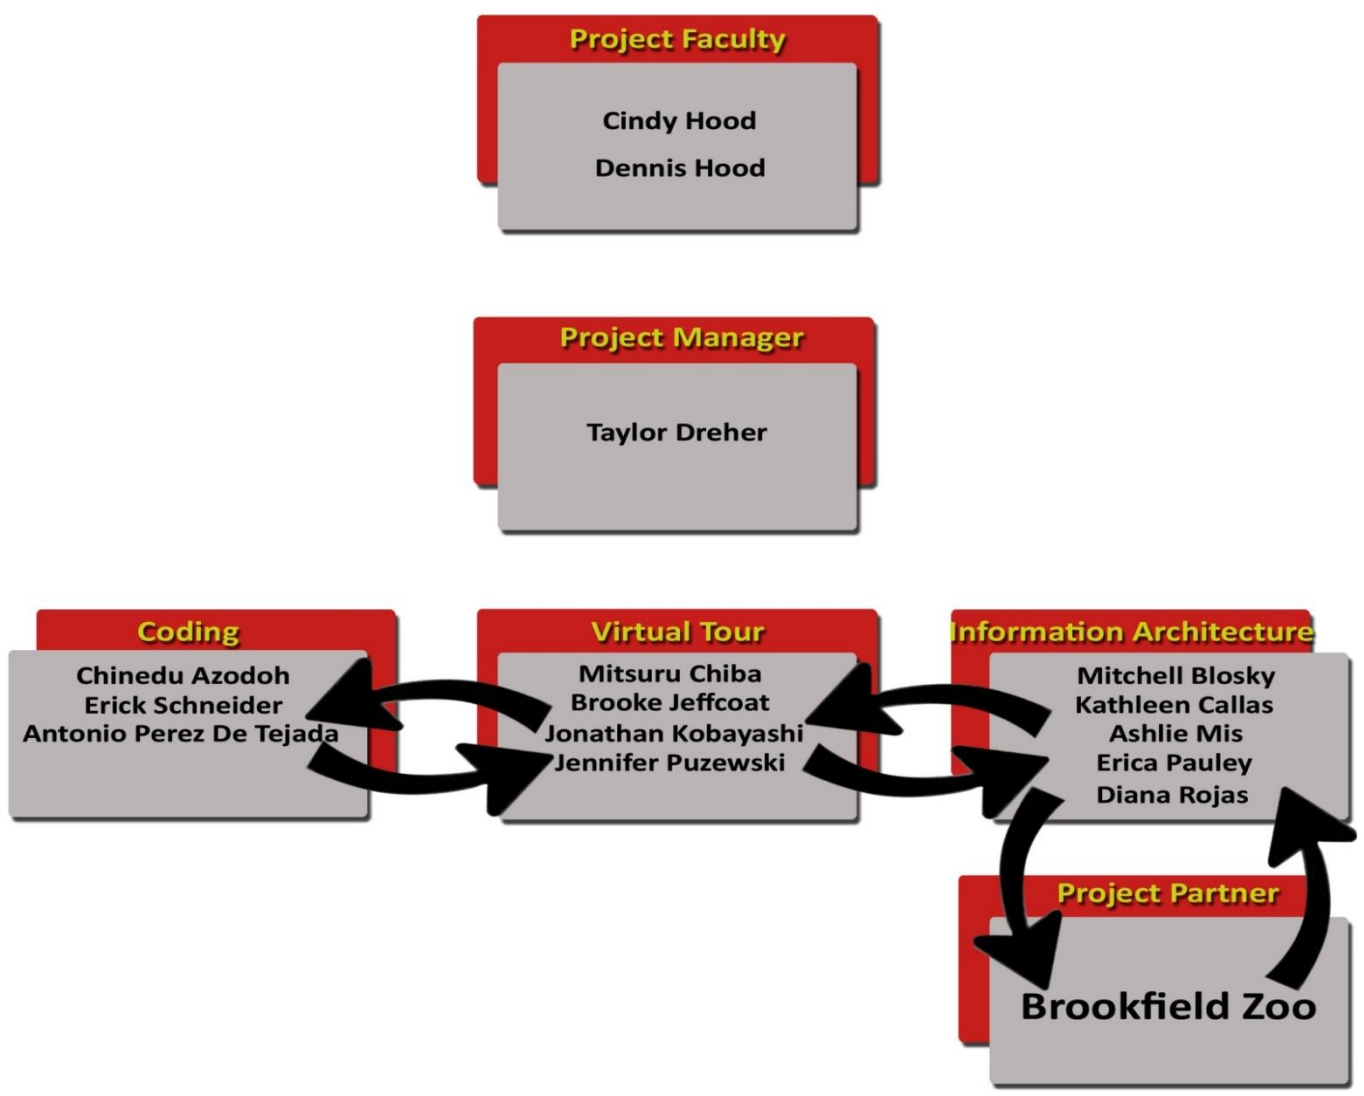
Project Faculty

Cindy Hood

Dennis Hood

Project Manager

Taylor Dreher

Coding

Chinedu Azodoh
Erick Schneider
Antonio Perez De Tejada

Virtual Tour

Mitsuru Chiba
Brooke Jeffcoat
Jonathan Kobayashi
Jennifer Puzewski

Information Architecture

Mitchell Blosky
Kathleen Callas
Ashlie Mis
Erica Pauley
Diana Rojas

Project Partner

Brookfield Zoo